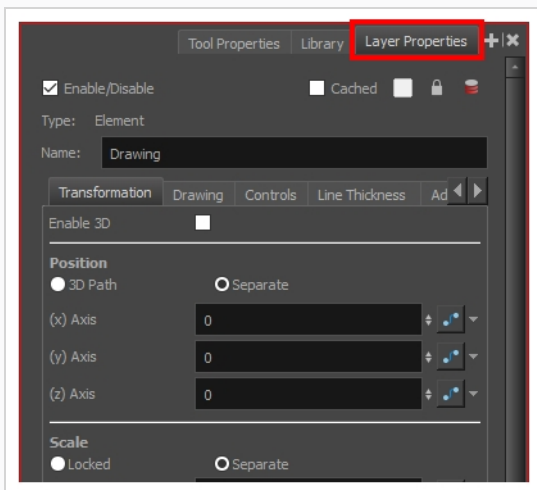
Tool Properties | Library | Layer Properties

Enable/Disable

Cached

Type: Element

Name: Drawing

Transformation | Drawing | Controls | Line Thickness | Ad

Enable 3D

Position

3D Path

Separate

(x) Axis 0

(y) Axis 0

(z) Axis 0

Scale

Locked

Separate